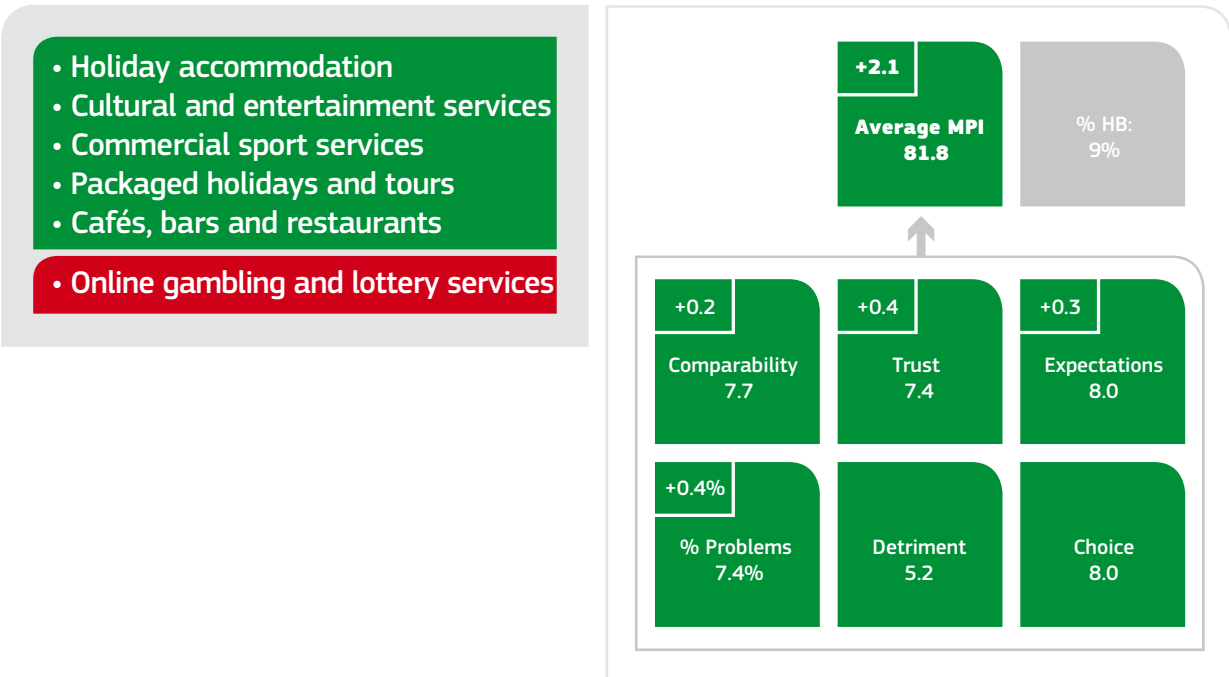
• Holiday accommodation
• Cultural and entertainment services
• Commercial sport services
• Packaged holidays and tours
• Cafés, bars and restaurants

• Online gambling and lottery services

+2.1
Average MPI
81.8

% HB:
9%

+0.2
Comparability
7.7

+0.4
Trust
7.4

+0.3
Expectations
8.0

+0.4%
% Problems
7.4%

Detriment
5.2

Choice
8.0